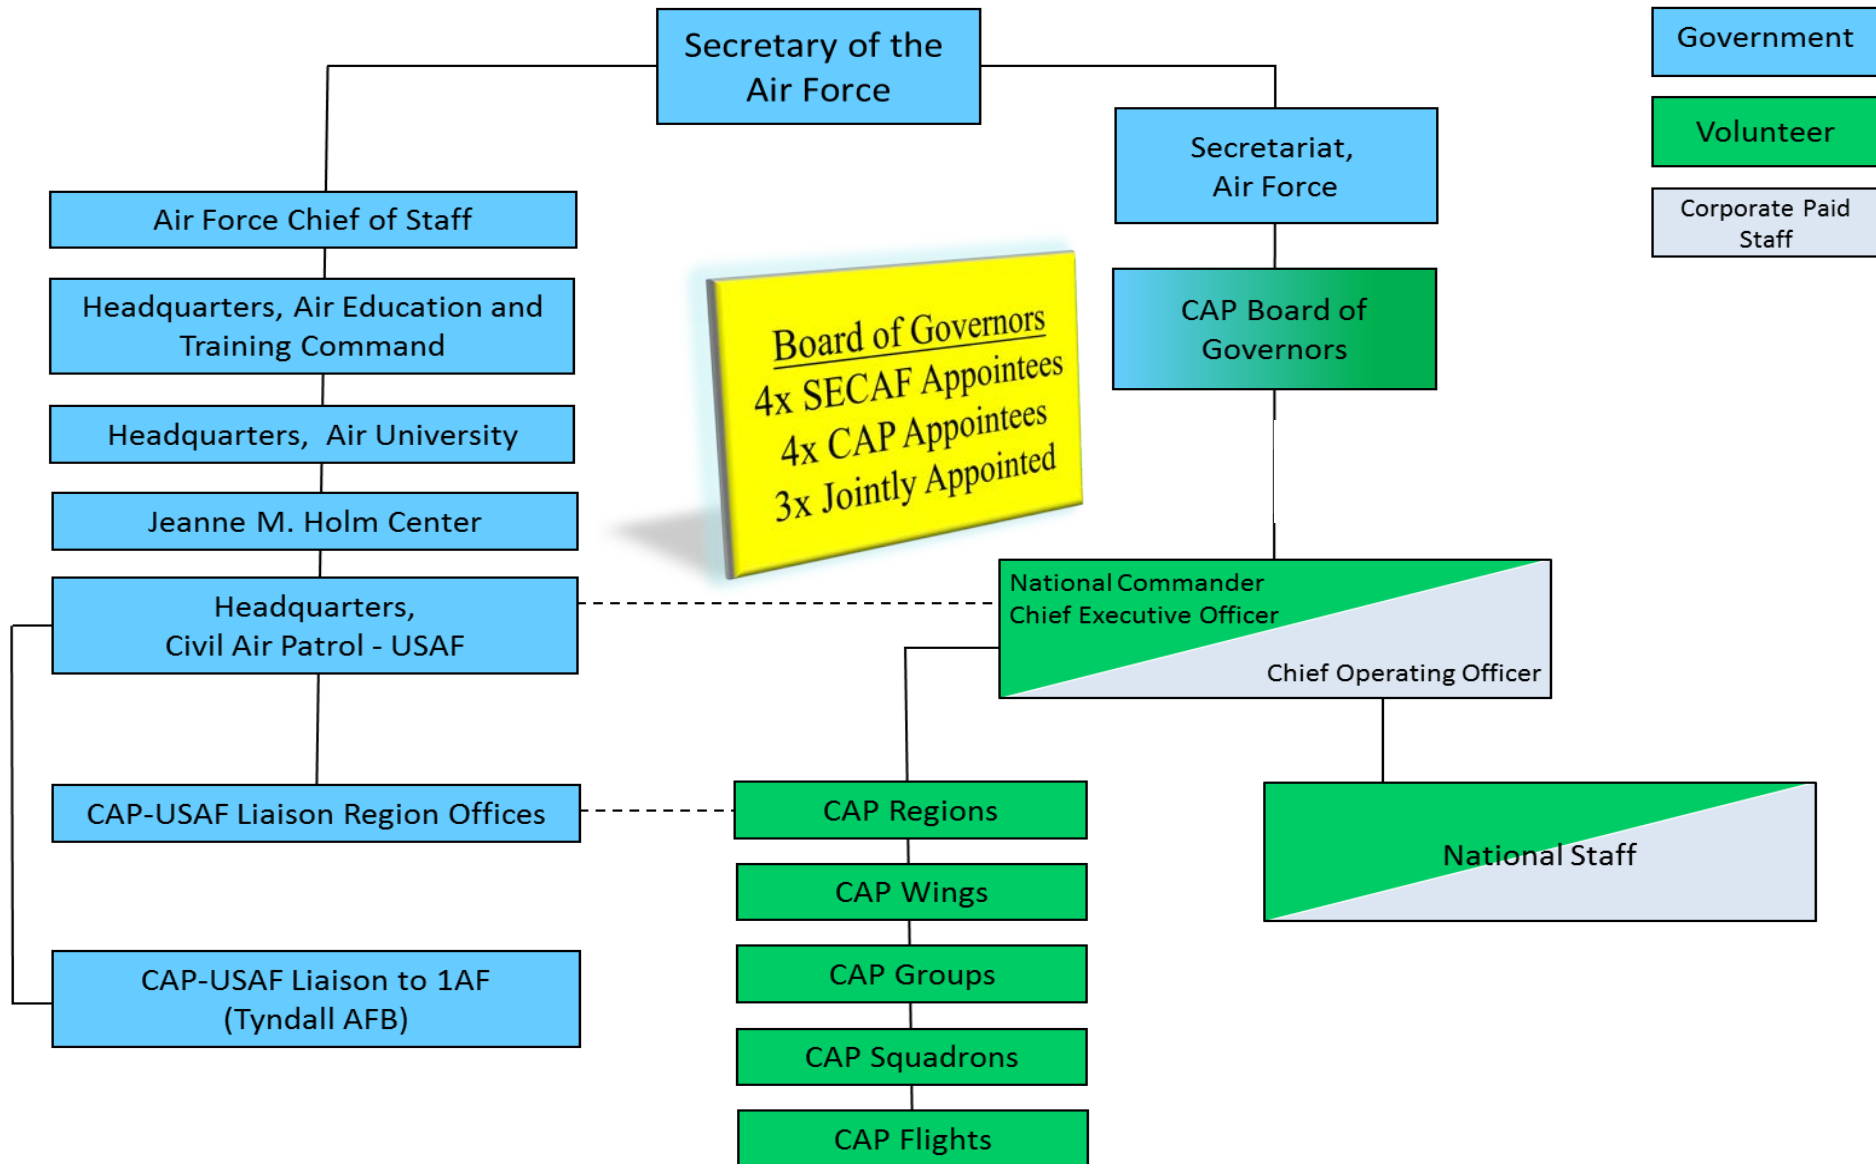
Secretary of the Air Force

Government

Volunteer

Corporate Paid Staff

Secretariat, Air Force

Air Force Chief of Staff

Headquarters, Air Education and Training Command

Board of Governors
4x SECAF Appointees
4x CAP Appointees
3x Jointly Appointed

CAP Board of Governors

Headquarters, Air University

Jeanne M. Holm Center

Headquarters, Civil Air Patrol - USAF

National Commander
Chief Executive Officer
Chief Operating Officer

CAP-USAF Liaison Region Offices

CAP Regions

National Staff

CAP Wings

CAP-USAF Liaison to 1AF (Tyndall AFB)

CAP Groups

CAP Squadrons

CAP Flights